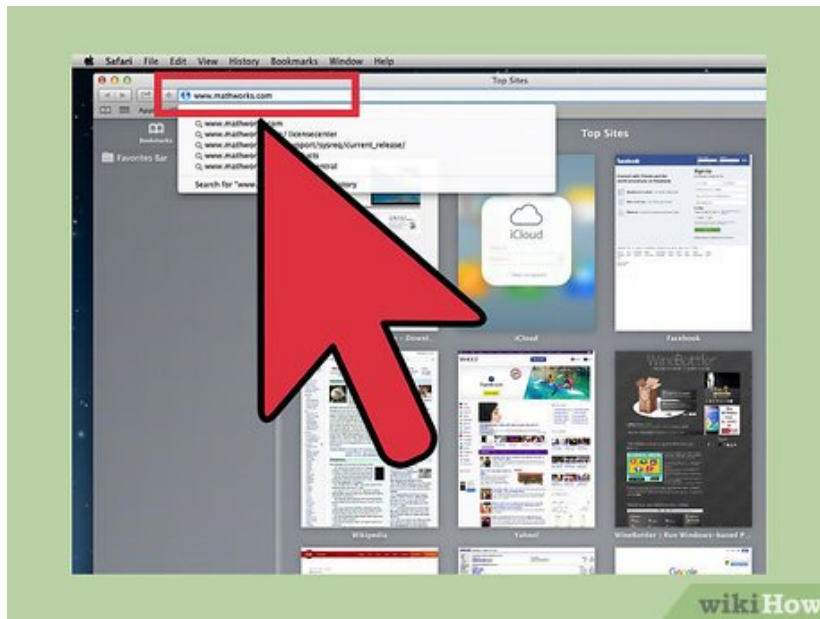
Safari File Edit View History Bookmarks Window Help

Top Sites

www.mathworks.com

Bookmarks

Favorites Bar

Top Sites

www.mathworks.com

www.mathwor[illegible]/licensecenter

www.mathwor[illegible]upport/sysreq/current_release/

www.mathwor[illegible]

www.mathwor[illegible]ontrol

Search for "www.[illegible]istory

iCloud

iCloud

Facebook

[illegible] - Downl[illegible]

Wikipedia

Yahoo!

WineBottler | Run Windows-based P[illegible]

wikiHow